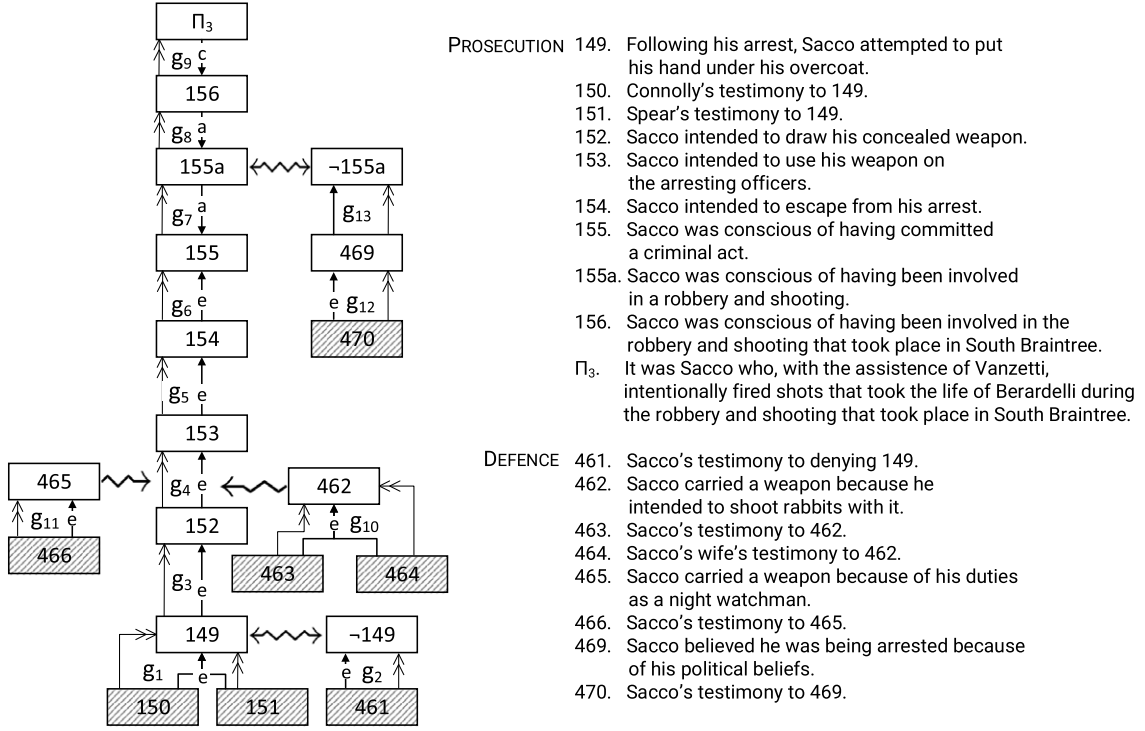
$\Pi_3$
$g_9$ c
156
$g_8$ a
155a
¬155a
$g_7$ a
$g_{13}$
155
469
$g_6$ e
e $g_{12}$
154
470
$g_5$ e
153
465
$g_4$ e
462
$g_{11}$ e
152
e $g_{10}$
466
463
464
$g_3$ e
149
¬149
$g_1$
e
e $g_2$
150
151
461

PROSECUTION 149. Following his arrest, Sacco attempted to put his hand under his overcoat.
150. Connolly's testimony to 149.
151. Spear's testimony to 149.
152. Sacco intended to draw his concealed weapon.
153. Sacco intended to use his weapon on the arresting officers.
154. Sacco intended to escape from his arrest.
155. Sacco was conscious of having committed a criminal act.
155a. Sacco was conscious of having been involved in a robbery and shooting.
156. Sacco was conscious of having been involved in the robbery and shooting that took place in South Braintree.
$\Pi_3$. It was Sacco who, with the assistence of Vanzetti, intentionally fired shots that took the life of Berardelli during the robbery and shooting that took place in South Braintree.

DEFENCE 461. Sacco's testimony to denying 149.
462. Sacco carried a weapon because he intended to shoot rabbits with it.
463. Sacco's testimony to 462.
464. Sacco's wife's testimony to 462.
465. Sacco carried a weapon because of his duties as a night watchman.
466. Sacco's testimony to 465.
469. Sacco believed he was being arrested because of his political beliefs.
470. Sacco's testimony to 469.